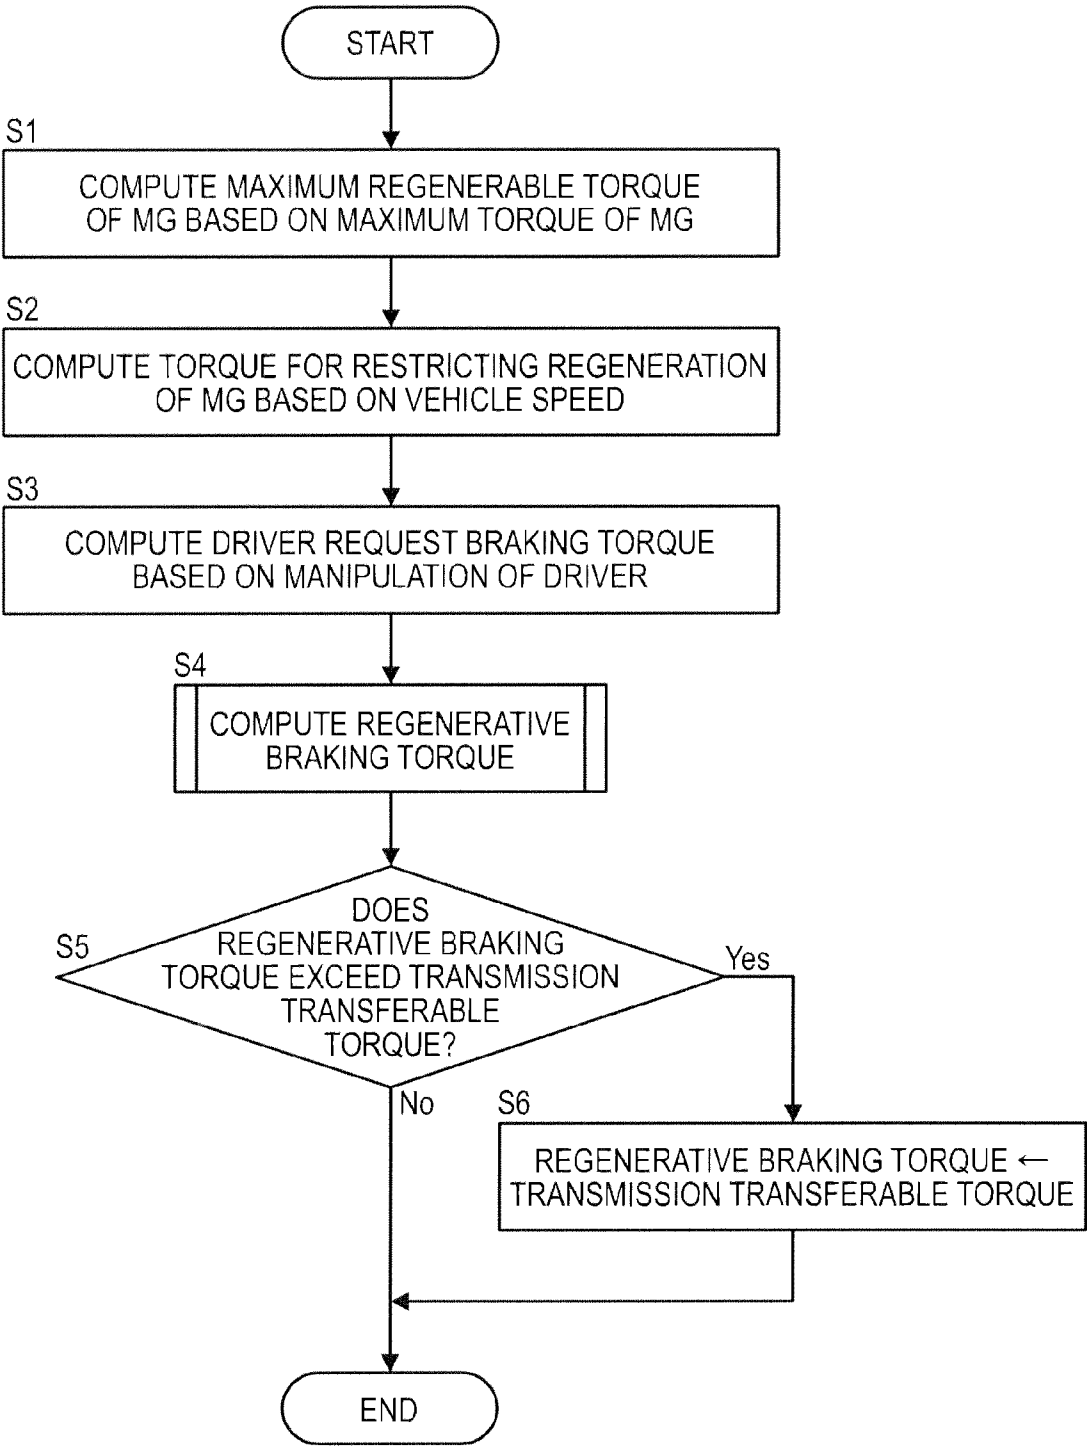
START

S1

COMPUTE MAXIMUM REGENERABLE TORQUE OF MG BASED ON MAXIMUM TORQUE OF MG

S2

COMPUTE TORQUE FOR RESTRICTING REGENERATION OF MG BASED ON VEHICLE SPEED

S3

COMPUTE DRIVER REQUEST BRAKING TORQUE BASED ON MANIPULATION OF DRIVER

S4

COMPUTE REGENERATIVE BRAKING TORQUE

S5

DOES REGENERATIVE BRAKING TORQUE EXCEED TRANSMISSION TRANSFERABLE TORQUE?

Yes

No

S6

REGENERATIVE BRAKING TORQUE ← TRANSMISSION TRANSFERABLE TORQUE

END